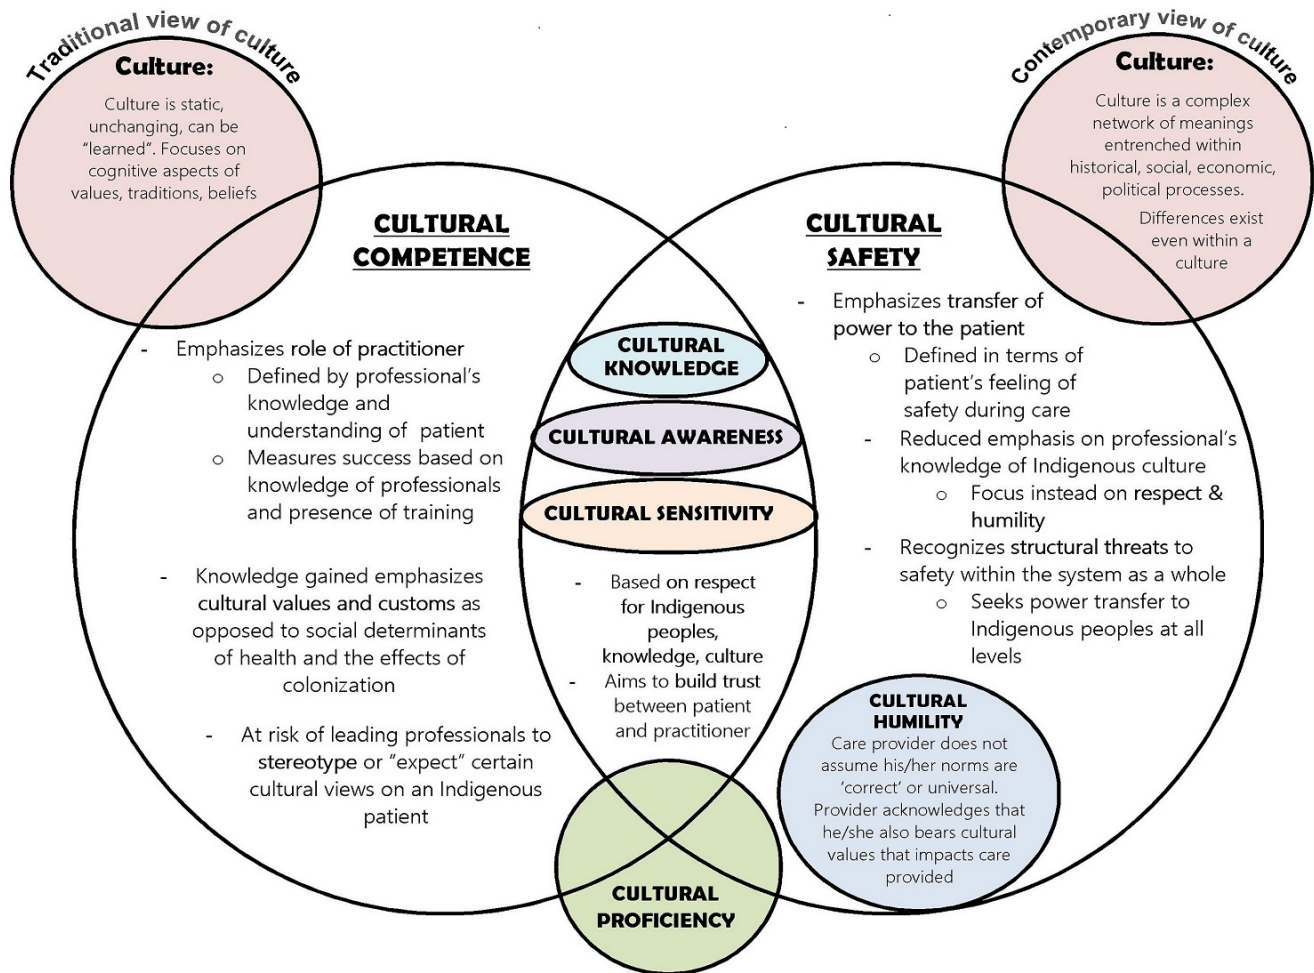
Traditional view of culture

Culture:

Culture is static, unchanging, can be "learned". Focuses on cognitive aspects of values, traditions, beliefs

Contemporary view of culture

Culture:

Culture is a complex network of meanings entrenched within historical, social, economic, political processes.

Differences exist even within a culture

CULTURAL COMPETENCE

- Emphasizes role of practitioner
  - Defined by professional's knowledge and understanding of patient
  - Measures success based on knowledge of professionals and presence of training

- Knowledge gained emphasizes cultural values and customs as opposed to social determinants of health and the effects of colonization

- At risk of leading professionals to stereotype or "expect" certain cultural views on an Indigenous patient

CULTURAL SAFETY

- Emphasizes transfer of power to the patient
  - Defined in terms of patient's feeling of safety during care
- Reduced emphasis on professional's knowledge of Indigenous culture
  - Focus instead on respect & humility
- Recognizes structural threats to safety within the system as a whole
  - Seeks power transfer to Indigenous peoples at all levels

CULTURAL KNOWLEDGE

CULTURAL AWARENESS

CULTURAL SENSITIVITY

- Based on respect for Indigenous peoples, knowledge, culture
- Aims to build trust between patient and practitioner

CULTURAL HUMILITY
Care provider does not assume his/her norms are 'correct' or universal. Provider acknowledges that he/she also bears cultural values that impacts care provided

CULTURAL PROFICIENCY